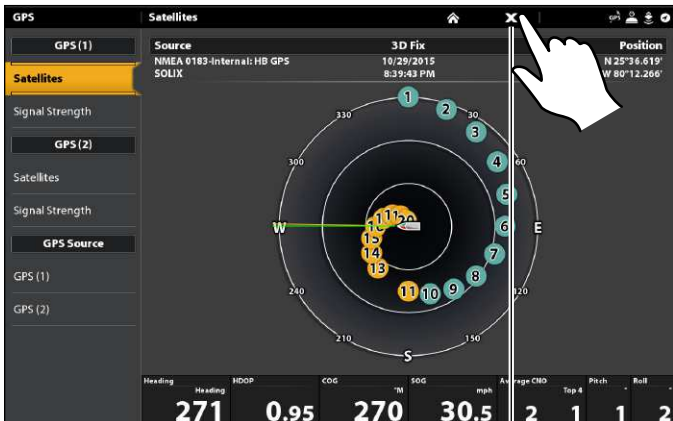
GPS

Satellites

GPS (1)

Satellites

Signal Strength

GPS (2)

Satellites

Signal Strength

GPS Source

GPS (1)

GPS (2)

Source

NMEA 0183-Internal: HB GPS

SOLIX

3D Fix

10/29/2015

8:39:43 PM

Position

N 25°36.619'

W 80°12.266'

330

30

300

60

W

E

240

120

210

150

S

1

2

3

4

5

6

7

8

9

10

11

13

14

15

16

17

18

20

| Heading | HDOP | COG | SOG | Average CNO | Pitch | Roll |
|---|---|---|---|---|---|---|
| Heading 271 | 0.95 | °M 270 | mph 30.5 | 2 | Top 4 1 | ° 1 | ° 2 |